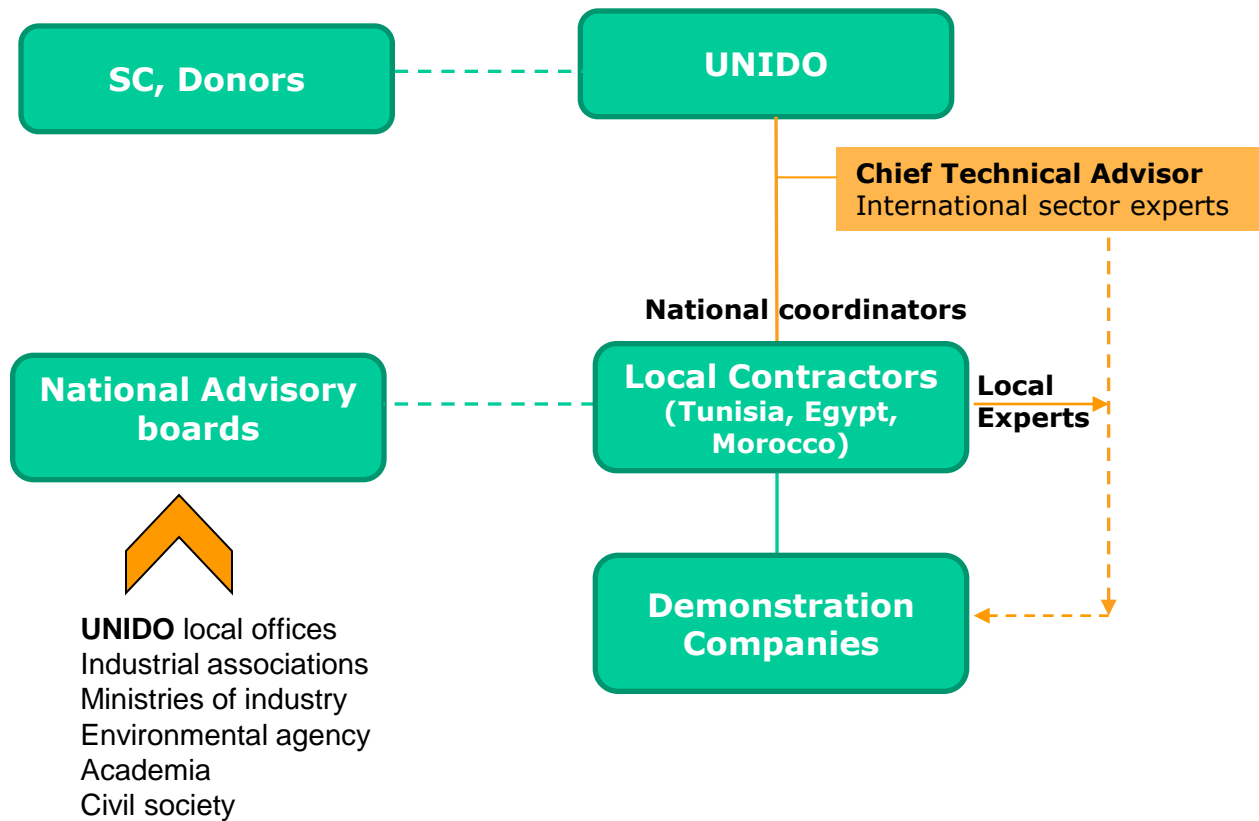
SC, Donors

UNIDO

Chief Technical Advisor
International sector experts

National coordinators

National Advisory boards

Local Contractors (Tunisia, Egypt, Morocco)

Local Experts

Demonstration Companies

UNIDO local offices
Industrial associations
Ministries of industry
Environmental agency
Academia
Civil society